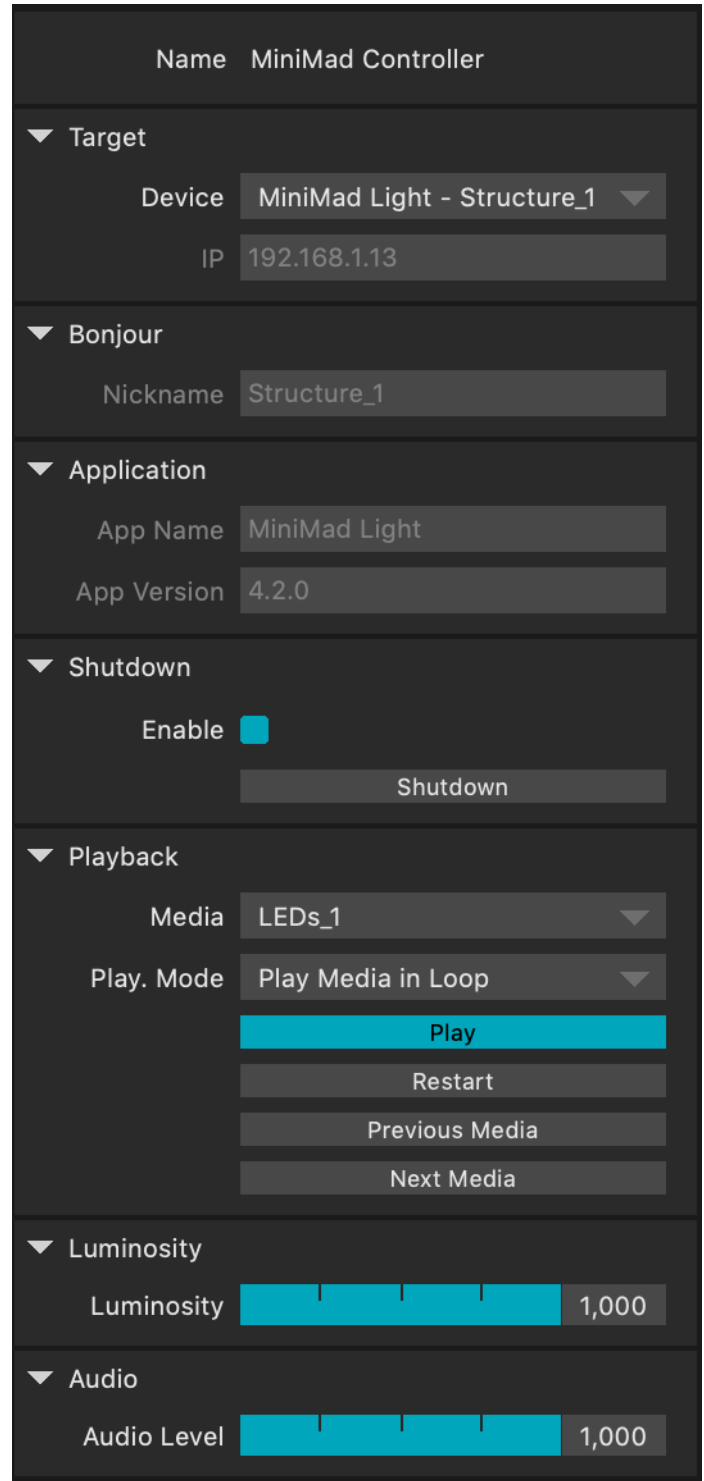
Name MiniMad Controller

Target

Device MiniMad Light - Structure_1

IP 192.168.1.13

Bonjour

Nickname Structure_1

Application

App Name MiniMad Light

App Version 4.2.0

Shutdown

Enable

Shutdown

Playback

Media LEDs_1

Play. Mode Play Media in Loop

Play

Restart

Previous Media

Next Media

Luminosity

Luminosity 1,000

Audio

Audio Level 1,000